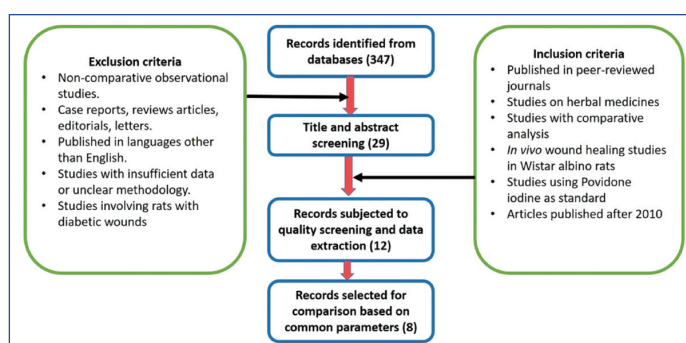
Exclusion criteria

- Non-comparative observational studies.
- Case reports, reviews articles, editorials, letters.
- Published in languages other than English.
- Studies with insufficient data or unclear methodology.
- Studies involving rats with diabetic wounds

Records identified from databases (347)

Title and abstract screening (29)

Records subjected to quality screening and data extraction (12)

Records selected for comparison based on common parameters (8)

Inclusion criteria

- Published in peer-reviewed journals
- Studies on herbal medicines
- Studies with comparative analysis
- *In vivo* wound healing studies in Wistar albino rats
- Studies using Povidone iodine as standard
- Articles published after 2010